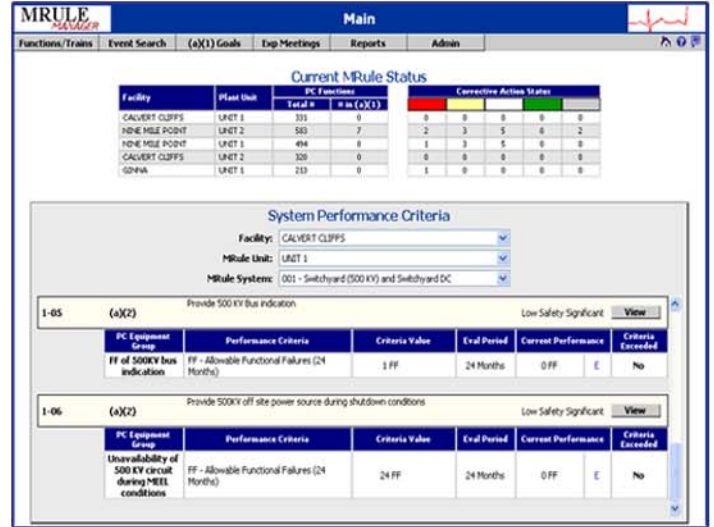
MRULE MANAGER

Main

Functions/Trains | Event Search | (a)(1) Goals | Exp Meetings | Reports | Admin

Current MRule Status

| Facility | Plant Unit | PC Functions Total # | # in (a)(1) |
|---|---|---|---|
| CALVERT CLIFFS | UNIT 1 | 331 | 0 |
| NINE MILE POINT | UNIT 2 | 583 | 7 |
| NINE MILE POINT | UNIT 1 | 494 | 0 |
| CALVERT CLIFFS | UNIT 2 | 320 | 0 |
| GINNA | UNIT 1 | 213 | 0 |

Corrective Action Status

| | | | | |
|---|---|---|---|---|
| 0 | 0 | 0 | 0 | 0 |
| 2 | 3 | 5 | 0 | 2 |
| 1 | 3 | 5 | 0 | 0 |
| 0 | 0 | 0 | 0 | 0 |
| 1 | 0 | 0 | 0 | 0 |

System Performance Criteria

Facility: CALVERT CLIFFS
MRule Unit: UNIT 1
MRule System: 001 - Switchyard (500 KV) and Switchyard DC

1-05 (a)(2) Provide 500 KV Bus indication Low Safety Significant View

| PC Equipment Group | Performance Criteria | Criteria Value | Eval Period | Current Performance | | Criteria Exceeded |
|---|---|---|---|---|---|---|
| FF of 500KV bus indication | FF - Allowable Functional Failures (24 Months) | 1 FF | 24 Months | 0 FF | E | No |

1-06 (a)(2) Provide 500KV off site power source during shutdown conditions Low Safety Significant View

| PC Equipment Group | Performance Criteria | Criteria Value | Eval Period | Current Performance | | Criteria Exceeded |
|---|---|---|---|---|---|---|
| Unavailability of 500 KV circuit during MEEL conditions | FF - Allowable Functional Failures (24 Months) | 24 FF | 24 Months | 0 FF | E | No |